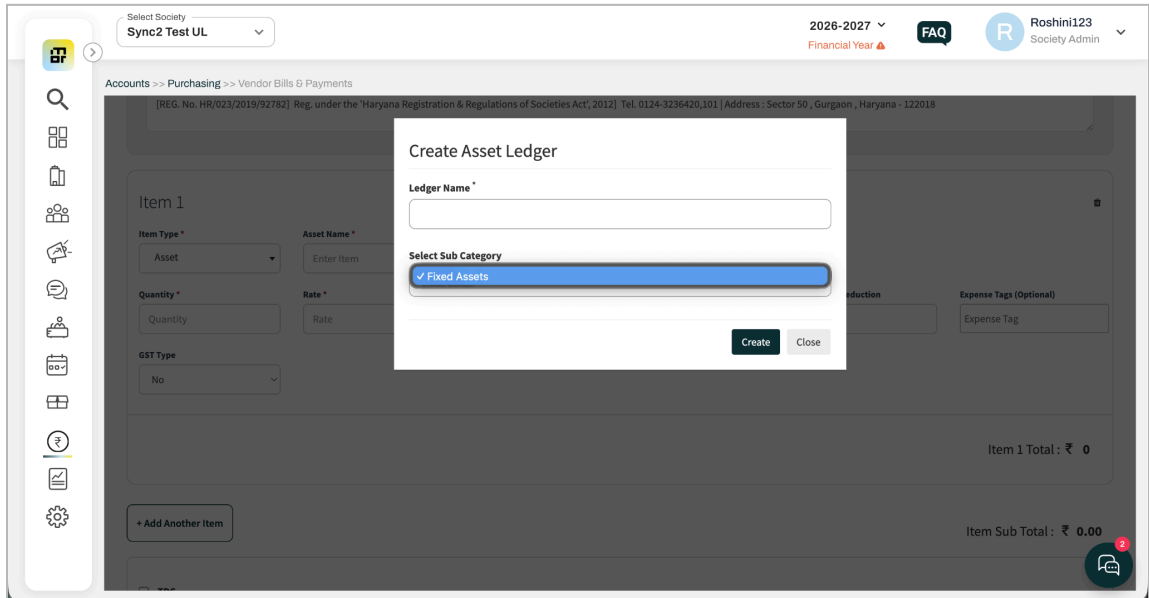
Select Society
Sync2 Test UL

2026-2027
Financial Year

FAQ

R
Roshini123
Society Admin

Accounts >> Purchasing >> Vendor Bills & Payments

[REG. No. HR/023/2019/92782] Reg. under the 'Haryana Registration & Regulations of Societies Act', 2012] Tel. 0124-3236420,101 | Address : Sector 50 , Gurgaon , Haryana - 122018

Item 1

Item Type *
Asset

Asset Name *
Enter Item

Quantity *
Quantity

Rate *
Rate

eduction

Expense Tags (Optional)
Expense Tag

GST Type
No

Item 1 Total : ₹ 0

+ Add Another Item

Item Sub Total : ₹ 0.00

2

Create Asset Ledger

Ledger Name *

Select Sub Category
✓ Fixed Assets

Create
Close